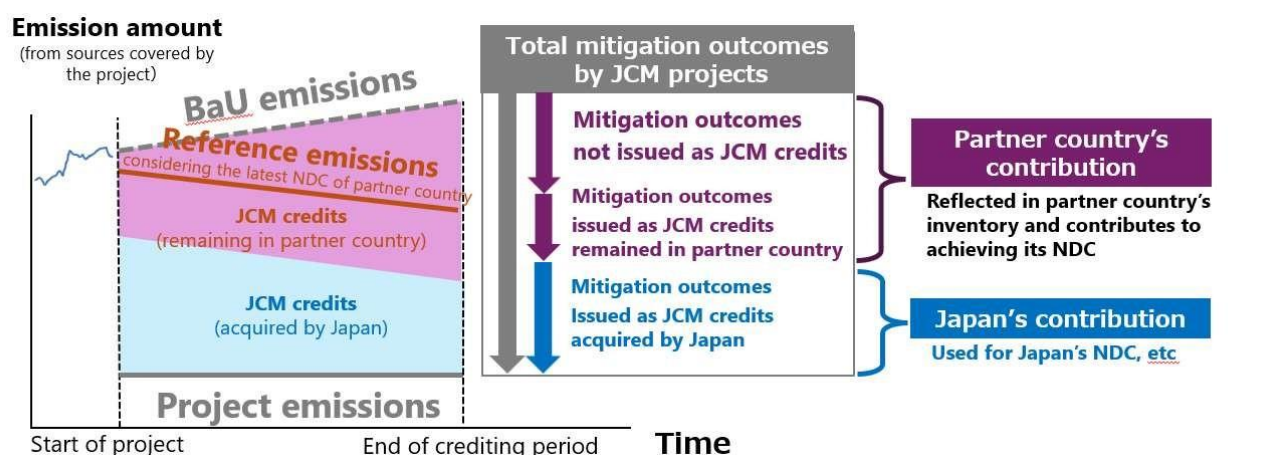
Emission amount
(from sources covered by the project)

BaU emissions

Reference emissions
considering the latest NDC of partner country

JCM credits
(remaining in partner country)

JCM credits
(acquired by Japan)

Project emissions

Start of project

End of crediting period

Time

Total mitigation outcomes by JCM projects

Mitigation outcomes not issued as JCM credits

Mitigation outcomes issued as JCM credits remained in partner country

Mitigation outcomes Issued as JCM credits acquired by Japan

Partner country's contribution

Reflected in partner country's inventory and contributes to achieving its NDC

Japan's contribution

Used for Japan's NDC, etc